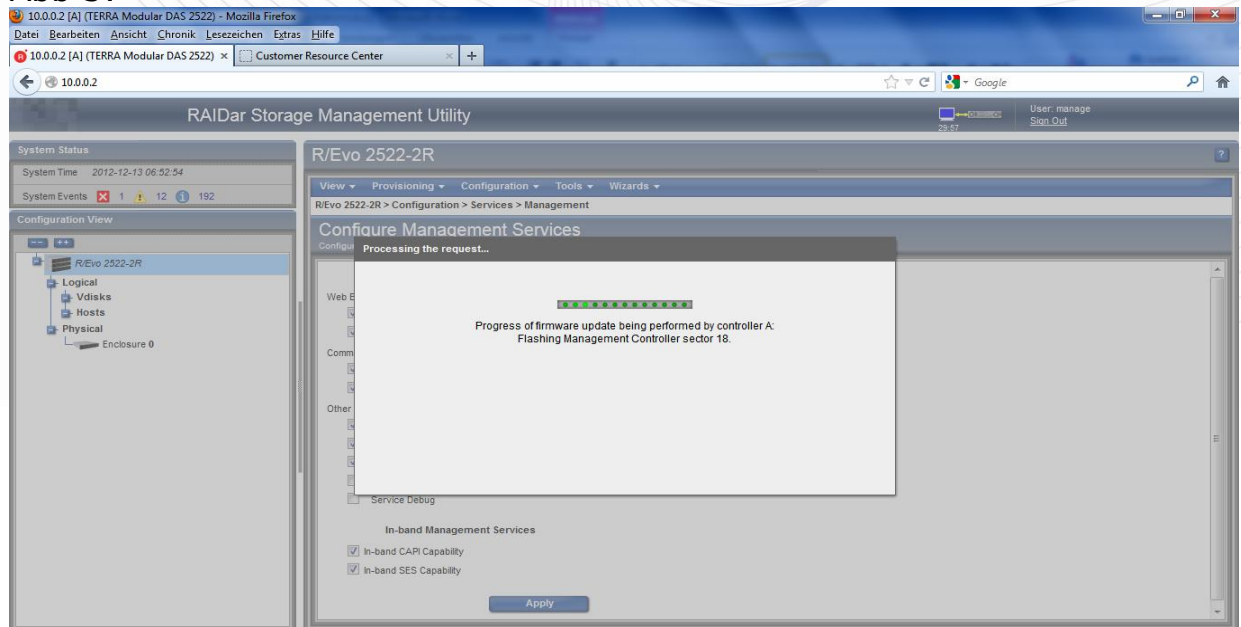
10.0.0.2 [A] (TERRA Modular DAS 2522) - Mozilla Firefox
Datei Bearbeiten Ansicht Chronik Lesezeichen Extras Hilfe
10.0.0.2 [A] (TERRA Modular DAS 2522) ×
Customer Resource Center ×
+
10.0.0.2
Google

RAIDar Storage Management Utility
29:57
User: manage
Sign Out

System Status
System Time 2012-12-13 06:52:54
System Events 1 12 192
Configuration View
R/Evo 2522-2R
Logical
Vdisks
Hosts
Physical
Enclosure 0

R/Evo 2522-2R
View Provisioning Configuration Tools Wizards
R/Evo 2522-2R > Configuration > Services > Management
Configure Management Services
Configu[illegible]

Web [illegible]
Comm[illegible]
Other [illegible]
Service Debug
In-band Management Services
In-band CAPI Capability
In-band SES Capability
Apply

Processing the request...
Progress of firmware update being performed by controller A:
Flashing Management Controller sector 18.